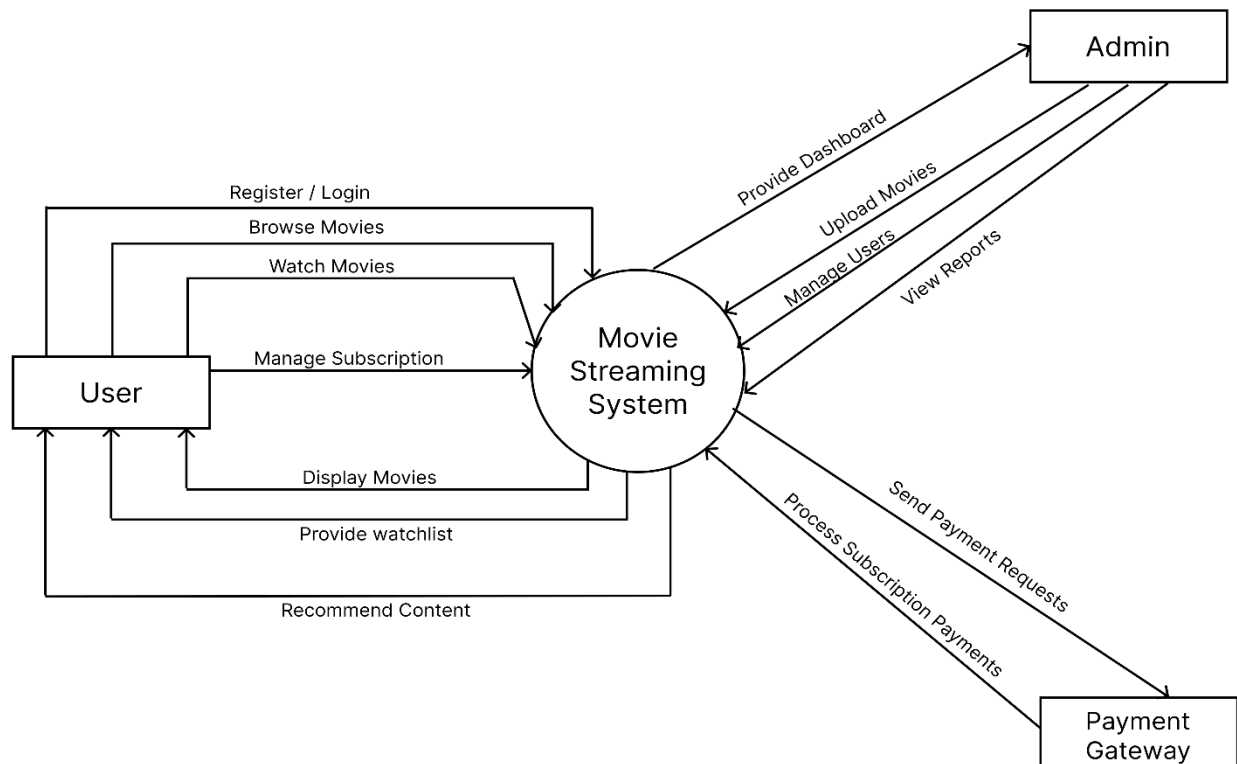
Admin

Provide Dashboard

Upload Movies

Manage Users

View Reports

Register / Login

Browse Movies

Watch Movies

Manage Subscription

User

Movie Streaming System

Display Movies

Provide watchlist

Recommend Content

Send Payment Requests

Process Subscription Payments

Payment Gateway